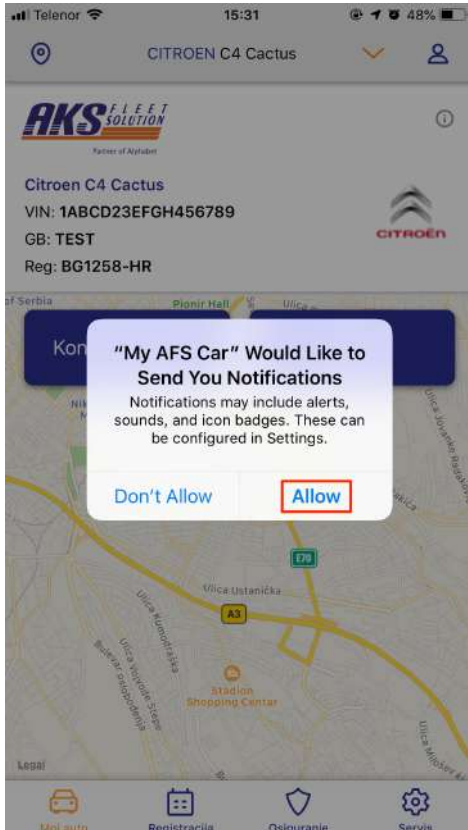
Telenor 15:31 48%

CITROEN C4 Cactus

AKS FLEET SOLUTION
Partner of Alphabet

Citroen C4 Cactus
VIN: 1ABCD23EFGH456789
GB: TEST
Reg: BG1258-HR

CITROËN

of Serbia
Pionir Hall
Ulica
Kon
Nik
Ulica Jovanke Radaković
akića
E70
Ulica Ustanička
A3
Ulica Kumodraška
Ulica Vojvode Stepe
Bulevar oslobođenja
Stadion Shopping Center
Legal
Ulica Mokroj

"My AFS Car" Would Like to Send You Notifications
Notifications may include alerts, sounds, and icon badges. These can be configured in Settings.

Don't Allow
Allow

Moj auto
Registracija
Osiguranje
Servis